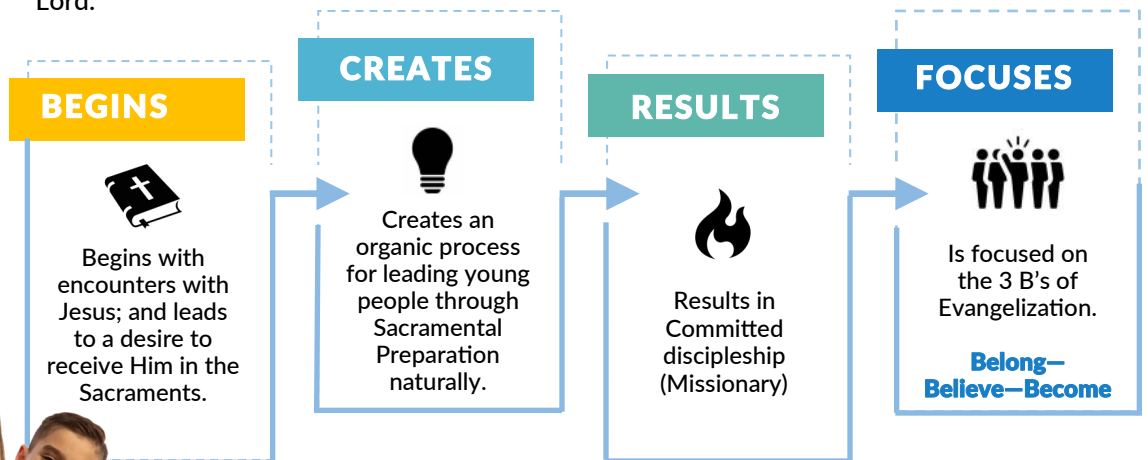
Lord.

BEGINS

Begins with encounters with Jesus; and leads to a desire to receive Him in the Sacraments.

CREATES

Creates an organic process for leading young people through Sacramental Preparation naturally.

RESULTS

Results in Committed discipleship (Missionary)

FOCUSES

Is focused on the 3 B's of Evangelization.

Belong—Believe—Become